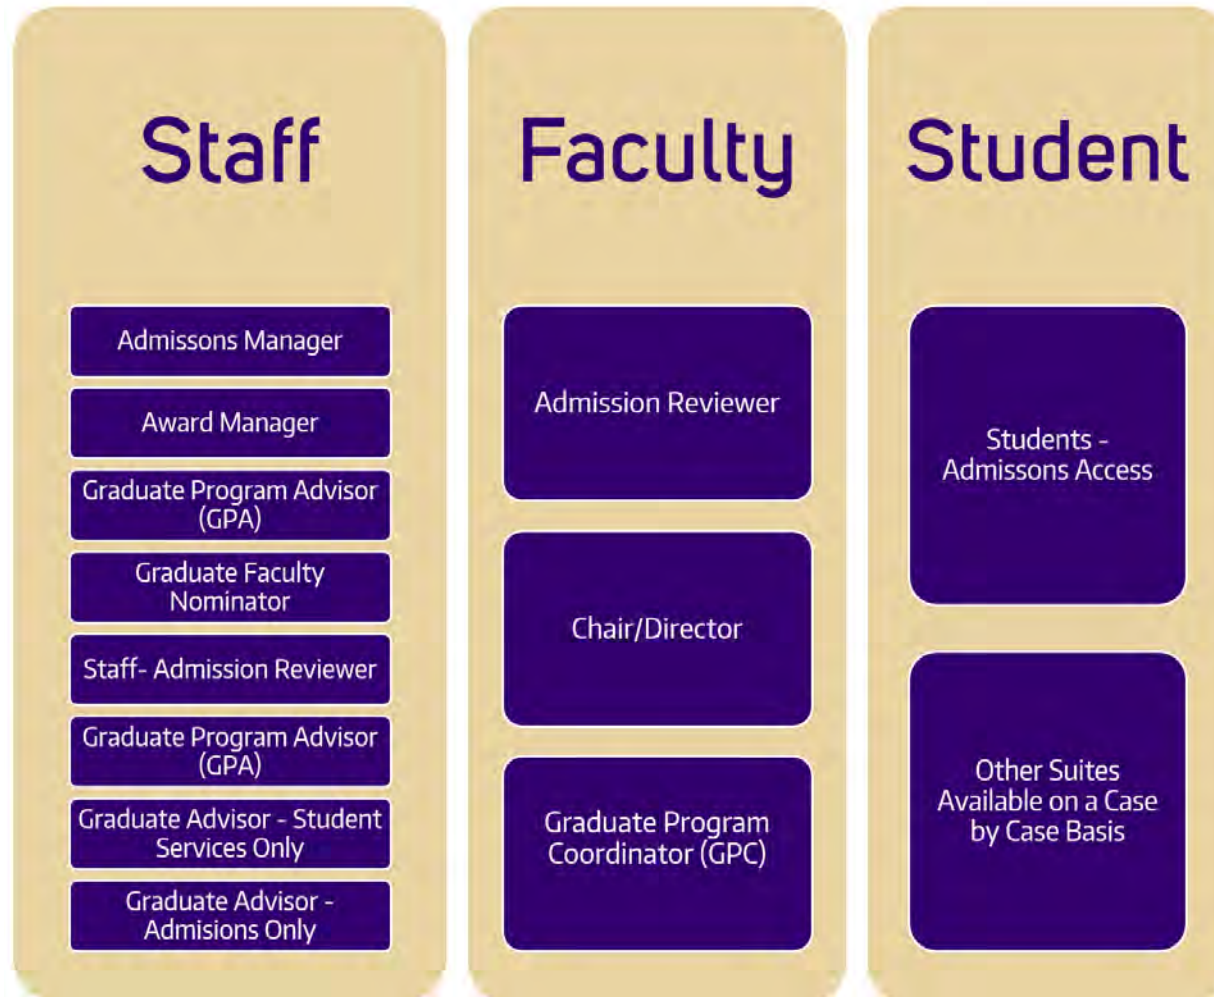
Staff

Admissons Manager

Award Manager

Graduate Program Advisor (GPA)

Graduate Faculty Nominator

Staff- Admission Reviewer

Graduate Program Advisor (GPA)

Graduate Advisor - Student Services Only

Graduate Advisor - Admisions Only

Faculty

Admission Reviewer

Chair/Director

Graduate Program Coordinator (GPC)

Student

Students - Admissons Access

Other Suites Available on a Case by Case Basis